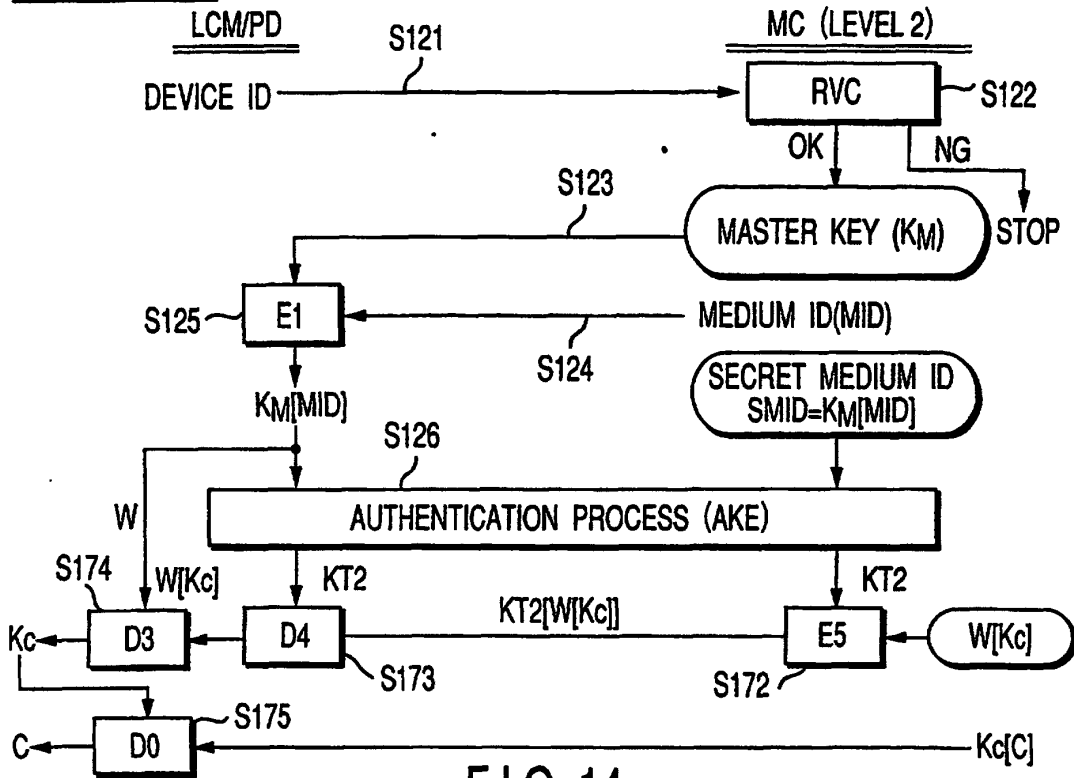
LCM/PD

MC (LEVEL 2)

S121

DEVICE ID

RVC

S122

OK

NG

S123

MASTER KEY ($K_M$)

STOP

S125

E1

MEDIUM ID(MID)

S124

SECRET MEDIUM ID SMID=$K_M$[MID]

$K_M$[MID]

S126

W

AUTHENTICATION PROCESS (AKE)

S174

W[Kc]

KT2

KT2

KT2[W[Kc]]

Kc

D3

D4

E5

W[Kc]

S173

S172

S175

C

D0

Kc[C]

F I G. 14